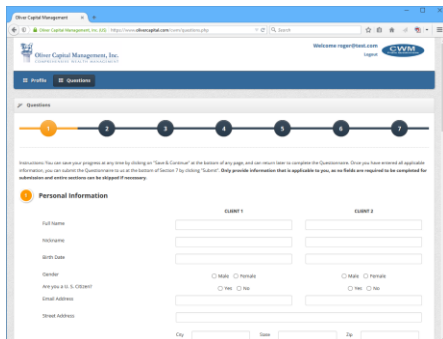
Oliver Capital Management ×

Oliver Capital Management, Inc. (US) http://www.olivercapital.com/client/questions.php

Search

Oliver Capital Management, Inc.
COMPREHENSIVE WEALTH MANAGEMENT

Welcome roger@test.com
Logout

CWM

Profile Questions

Questions

1 2 3 4 5 6 7

Instructions: You can save your progress at any time by clicking on "Save & Continue" at the bottom of any page, and can return later to complete the Questionnaire. Once you have entered all applicable information, you can submit the Questionnaire to us at the bottom of Section 7 by clicking "Submit". Only provide information that is applicable to you, as no fields are required to be completed for submission and entire sections can be skipped if necessary.

1 Personal Information

CLIENT 1

CLIENT 2

Full Name

Nickname

Birth Date

Gender
Male Female
Male Female

Are you a U. S. Citizen?
Yes No
Yes No

Email Address

Street Address

City
State
Zip